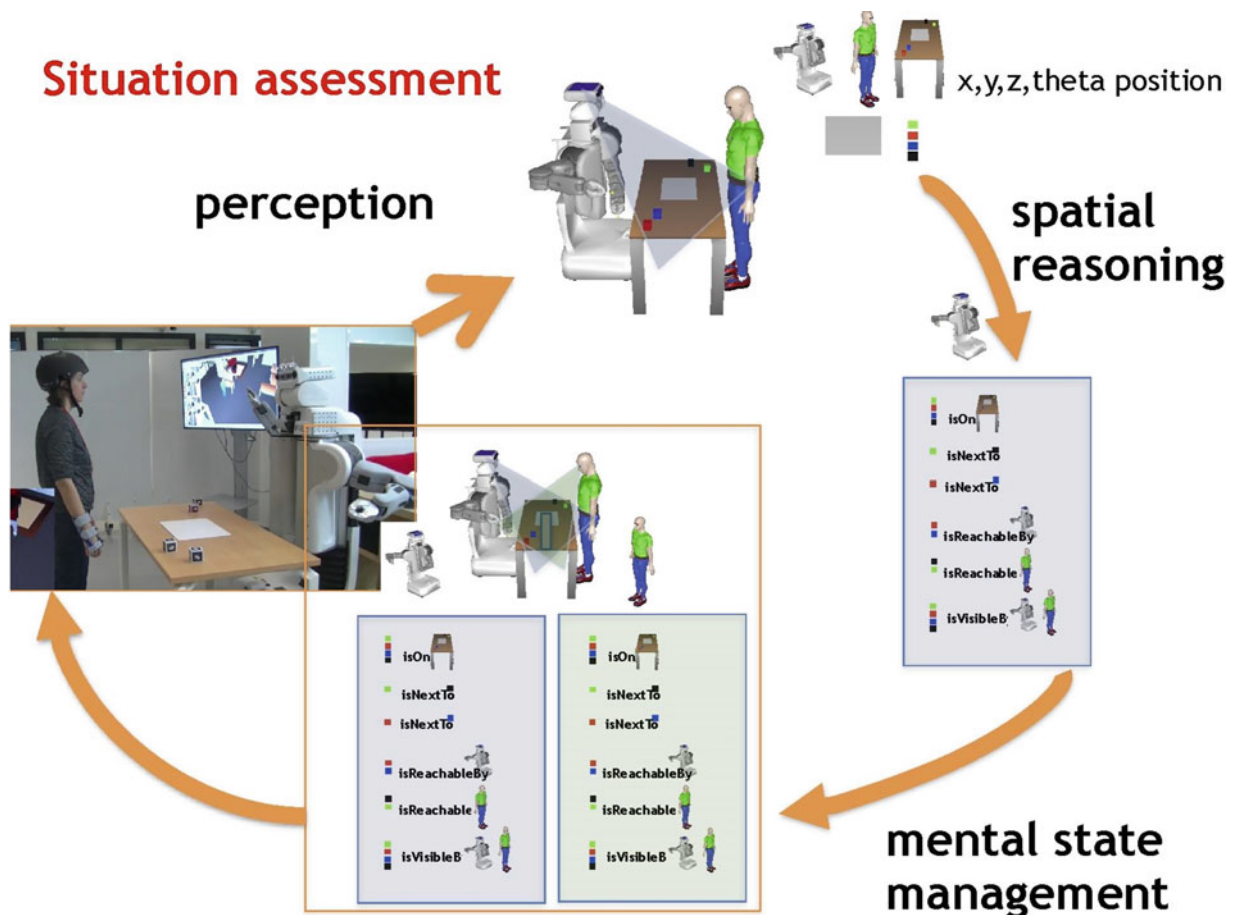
Situation assessment

perception

x,y,z,theta position

spatial reasoning

isOn

isNextTo

isNextTo

isReachableBy

isReachable

isVisibleB

isOn

isNextTo

isNextTo

isReachableBy

isReachable

isVisibleB

isOn

isNextTo

isNextTo

isReachableBy

isReachable

isVisibleB

mental state management